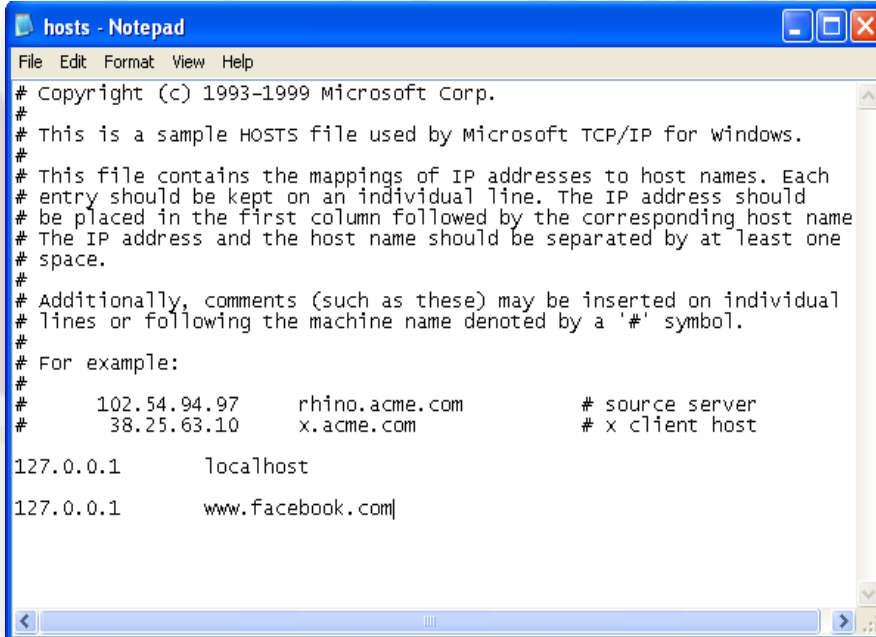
hosts - Notepad

File Edit Format View Help

# Copyright (c) 1993-1999 Microsoft Corp.
#
# This is a sample HOSTS file used by Microsoft TCP/IP for Windows.
#
# This file contains the mappings of IP addresses to host names. Each
# entry should be kept on an individual line. The IP address should
# be placed in the first column followed by the corresponding host name
# The IP address and the host name should be separated by at least one
# space.
#
# Additionally, comments (such as these) may be inserted on individual
# lines or following the machine name denoted by a '#' symbol.
#
# For example:
#
#      102.54.94.97     rhino.acme.com          # source server
#       38.25.63.10     x.acme.com              # x client host

127.0.0.1       localhost

127.0.0.1       www.facebook.com